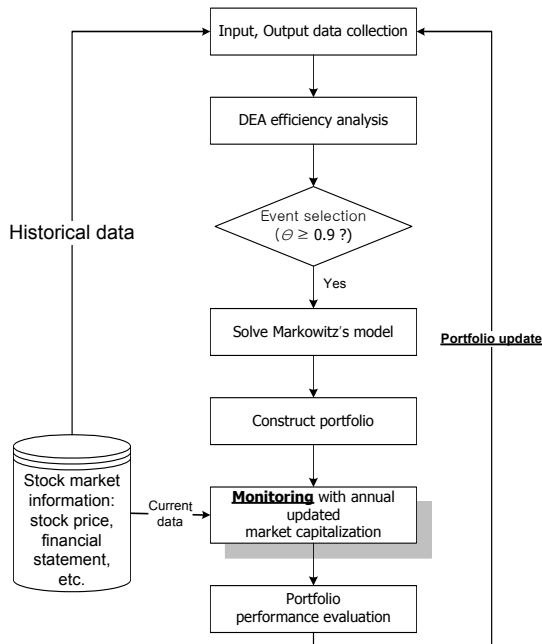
Input, Output data collection

DEA efficiency analysis

Historical data

Event selection
($\theta \geq 0.9$ ?)

Yes

Solve Markowitz's model

Portfolio update

Construct portfolio

Stock market information: stock price, financial statement, etc.

Current data

Monitoring with annual updated market capitalization

Portfolio performance evaluation